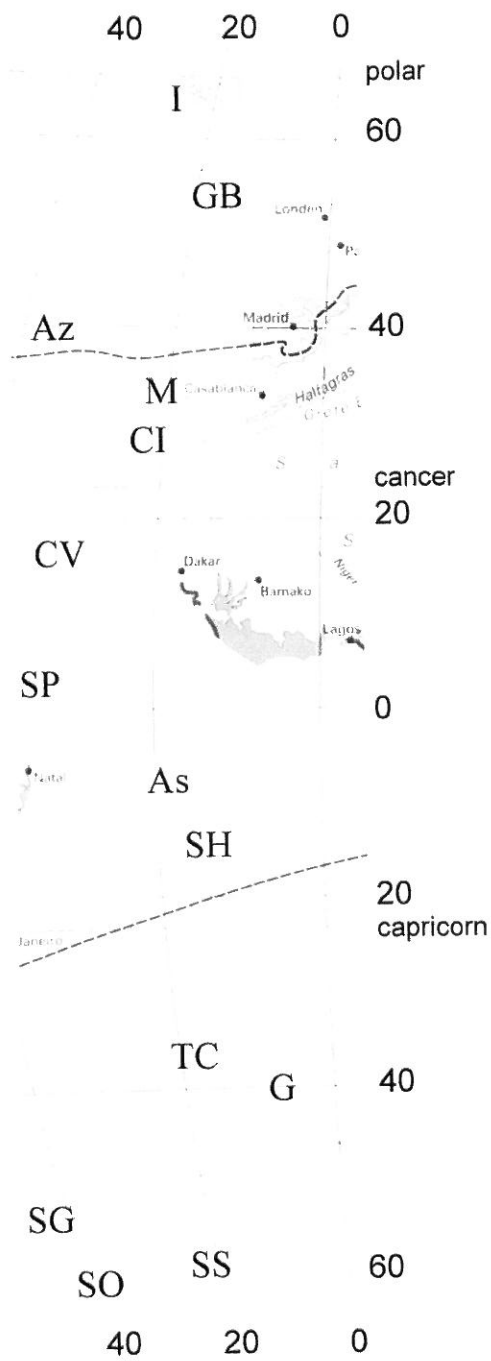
40 20 0

polar

I

60

GB

London

P

Madrid

Az

40

M

Casablanca

Haltagras

CI

cancer

20

CV

Dakar

Bamako

Niger

Lagos

SP

0

Natal

As

SH

20

capricorn

Janeiro

TC

G

40

SG

SS

60

SO

40 20 0